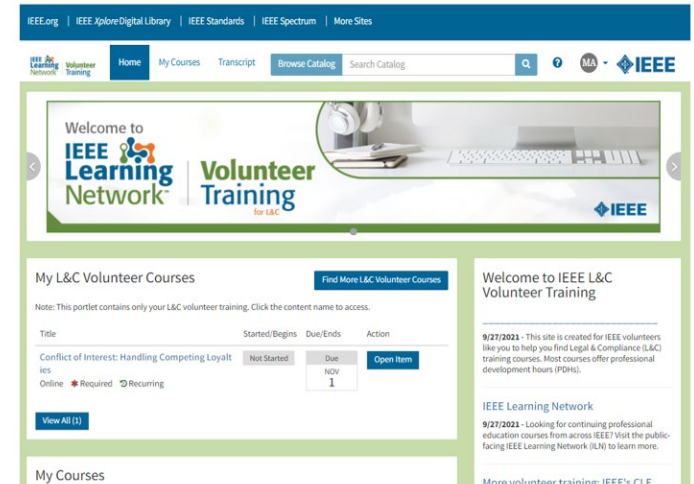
IEEE.org | IEEE Xplore Digital Library | IEEE Standards | IEEE Spectrum | More Sites

IEEE Learning Network Volunteer Training

Home My Courses Transcript Browse Catalog Search Catalog

MA

IEEE

Welcome to IEEE Learning Network™ Volunteer Training for L&C

IEEE

My L&C Volunteer Courses

Find More L&C Volunteer Courses

Note: This portlet contains only your L&C volunteer training. Click the content name to access.

| Title | Started/Begins | Due/Ends | Action |
|---|---|---|---|
| Conflict of Interest: Handling Competing Loyalties Online Required Recurring | Not Started | Due NOV 1 | Open Item |

View All (1)

My Courses

Welcome to IEEE L&C Volunteer Training

9/27/2021 - This site is created for IEEE volunteers like you to help you find Legal & Compliance (L&C) training courses. Most courses offer professional development hours (PDHs).

IEEE Learning Network

9/27/2021 - Looking for continuing professional education courses from across IEEE? Visit the public-facing IEEE Learning Network (ILN) to learn more.

More volunteer training: IEEE's CLE